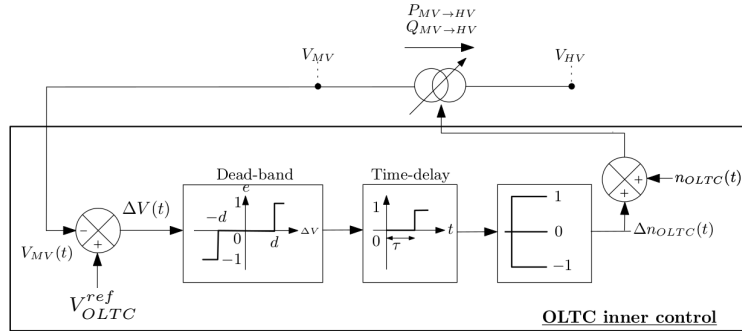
$P_{MV \rightarrow HV}$
$Q_{MV \rightarrow HV}$

$V_{MV}$

$V_{HV}$

Dead-band

$e$

1

$-d$

0

$d$

$-1$

$\Delta V$

Time-delay

1

0

$\tau$

$t$

1

0

$-1$

$-$

$+$

$\Delta V(t)$

$V_{MV}(t)$

$V_{OLTC}^{ref}$

$+$

$+$

$n_{OLTC}(t)$

$\Delta n_{OLTC}(t)$

OLTC inner control